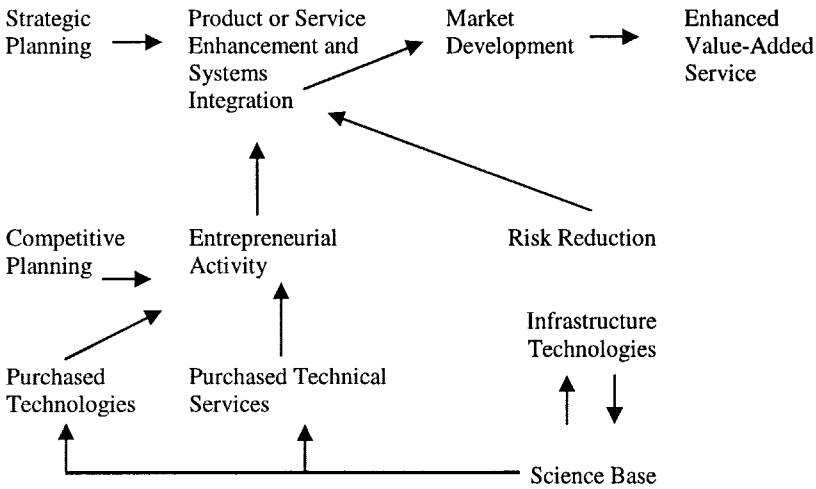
Strategic Planning

Product or Service Enhancement and Systems Integration

Market Development

Enhanced Value-Added Service

Competitive Planning

Entrepreneurial Activity

Risk Reduction

Infrastructure Technologies

Purchased Technologies

Purchased Technical Services

Science Base